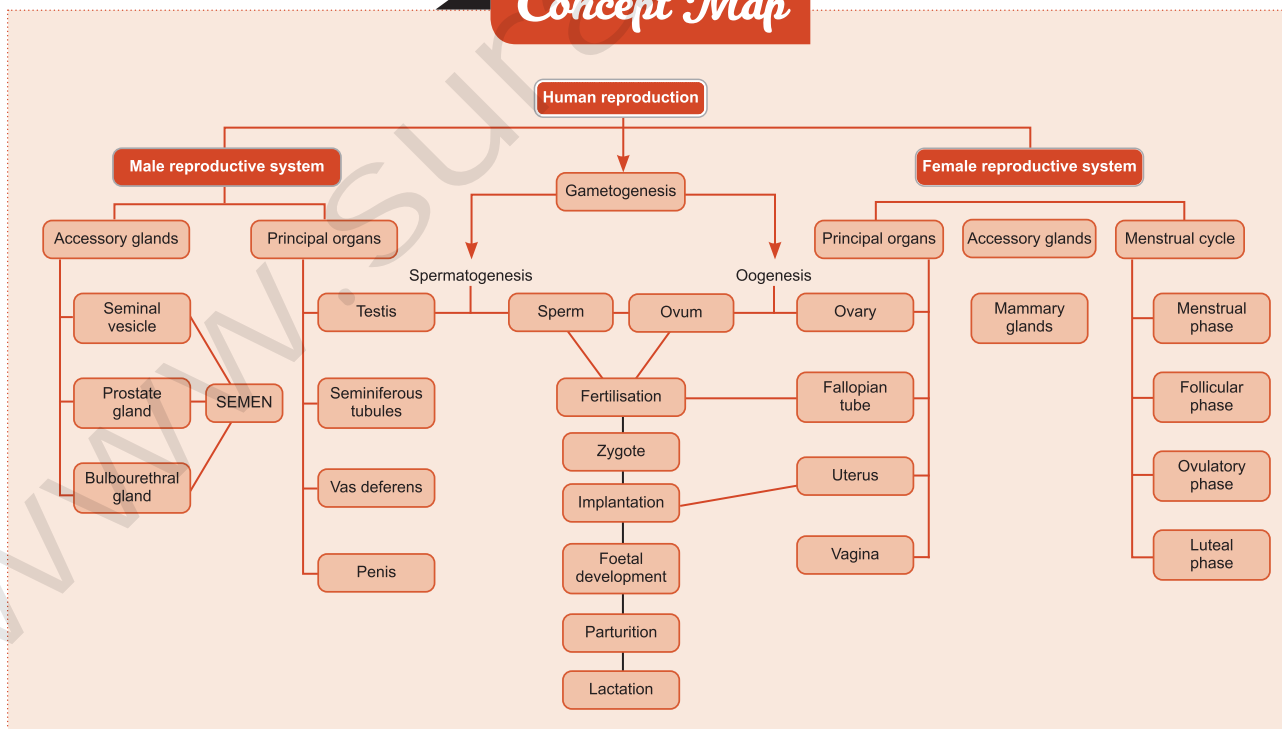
Concept Map

Human reproduction

Male reproductive system

Gametogenesis

Female reproductive system

Accessory glands

Principal organs

Principal organs

Accessory glands

Menstrual cycle

Spermatogenesis

Oogenesis

Seminal vesicle

Testis

Sperm

Ovum

Ovary

Mammary glands

Menstrual phase

Prostate gland

SEMEN

Seminiferous tubules

Fertilisation

Fallopian tube

Follicular phase

Bulbourethral gland

Zygote

Uterus

Ovulatory phase

Vas deferens

Implantation

Penis

Foetal development

Vagina

Luteal phase

Parturition

Lactation

www.sura